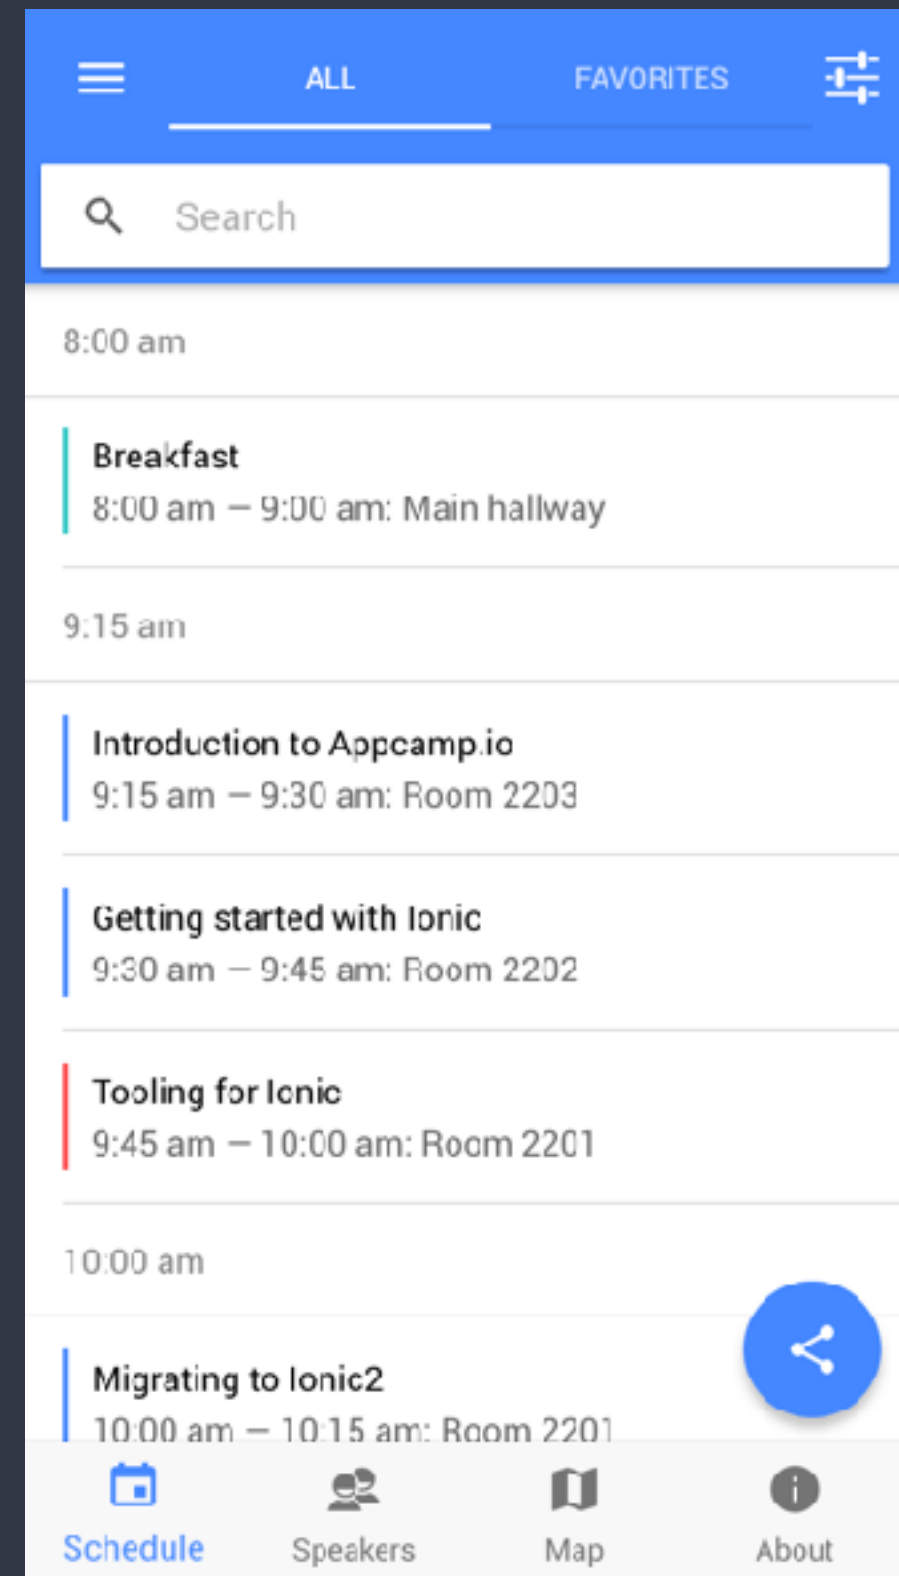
ALL
FAVORITES

Search

8:00 am

Breakfast
8:00 am — 9:00 am: Main hallway

9:15 am

Introduction to Appcamp.io
9:15 am — 9:30 am: Room 2203

Getting started with Ionic
9:30 am — 9:45 am: Room 2202

Tooling for Ionic
9:45 am — 10:00 am: Room 2201

10:00 am

Migrating to Ionic2
10:00 am — 10:15 am: Room 2201

Schedule
Speakers
Map
About